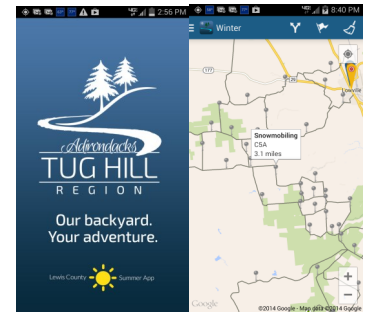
2:56 PM

Adirondacks
TUG HILL
REGION

Our backyard.
Your adventure.

Lewis County Summer App

8:40 PM

Winter

177

Lowville

Snowmobiling
C5A
3.1 miles

+
−

Google

©2014 Google - Map data ©2014 Google